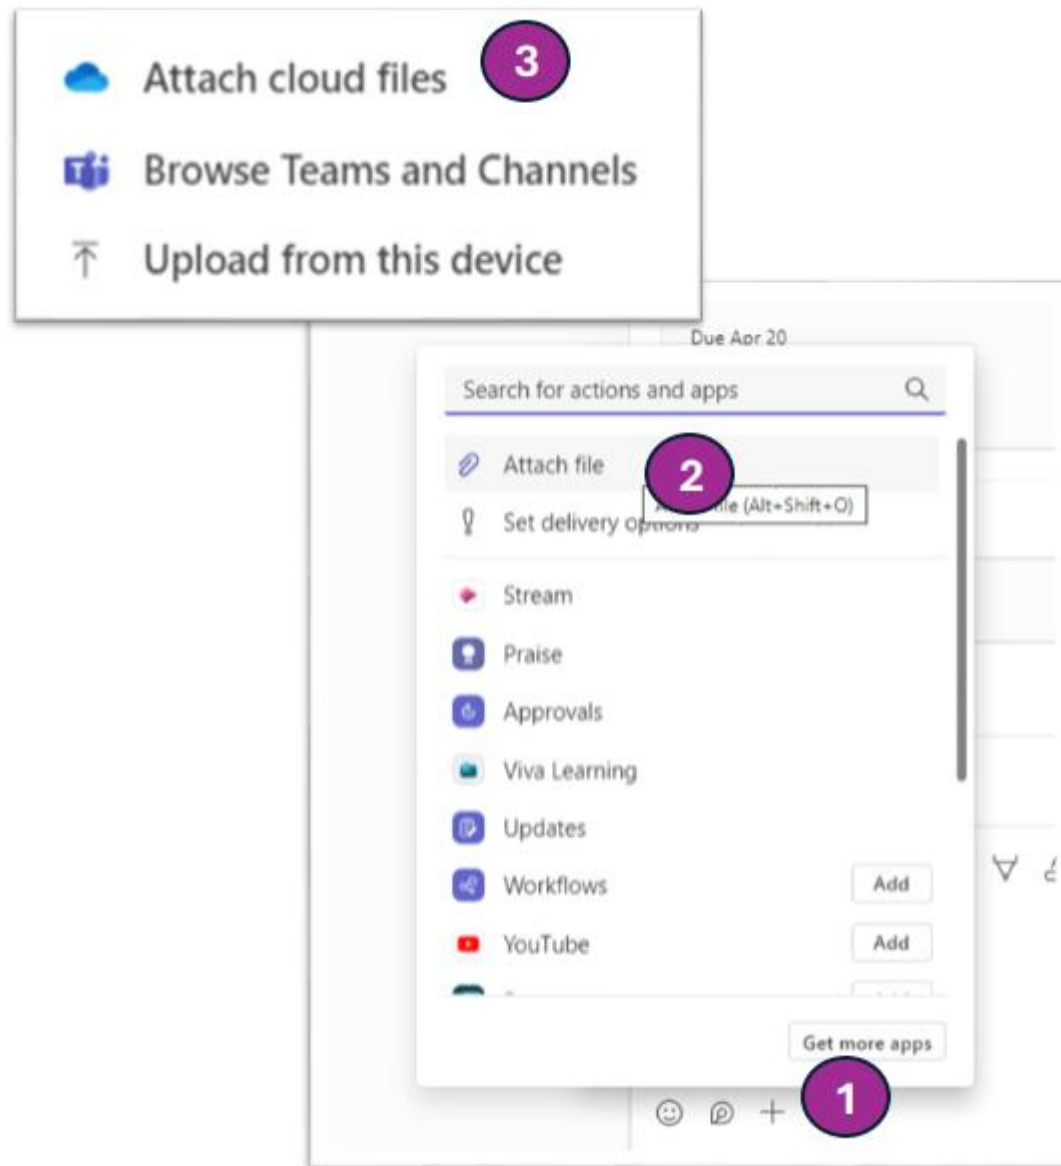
Attach cloud files
3
Browse Teams and Channels
Upload from this device

Due Apr 20
Search for actions and apps
Attach file
2
A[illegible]file (Alt+Shift+O)
Set delivery op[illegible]
Stream
Praise
Approvals
Viva Learning
Updates
Workflows
Add
YouTube
Add
Get more apps
1